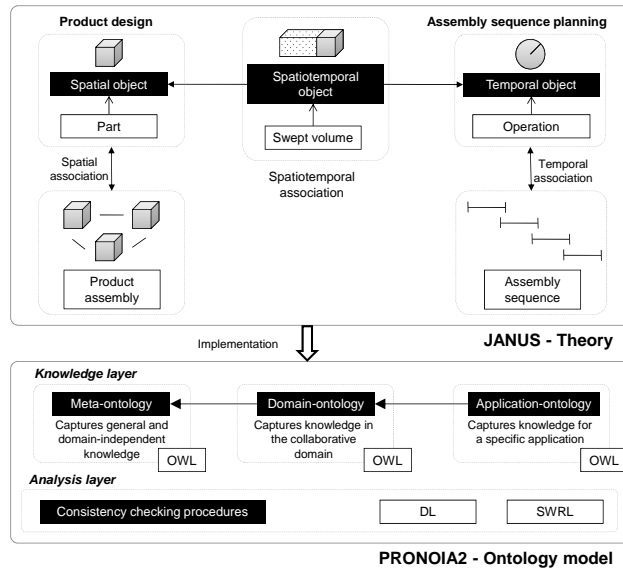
Product design

Spatial object

Part

Spatial association

Product assembly

Spatiotemporal object

Swept volume

Spatiotemporal association

Assembly sequence planning

Temporal object

Operation

Temporal association

Assembly sequence

Implementation

JANUS - Theory

Knowledge layer

Meta-ontology

Captures general and domain-independent knowledge

OWL

Domain-ontology

Captures knowledge in the collaborative domain

OWL

Application-ontology

Captures knowledge for a specific application

OWL

Analysis layer

Consistency checking procedures

DL

SWRL

PRONOIA2 - Ontology model